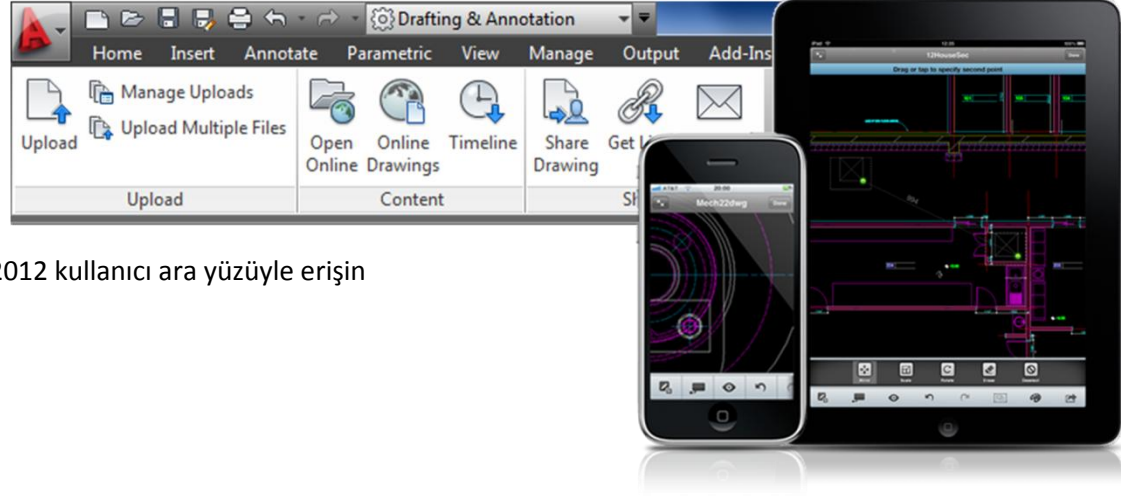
Drafting & Annotation

Home Insert Annotate Parametric View Manage Output Add-Ins

Upload Manage Uploads Upload Multiple Files

Open Online Online Drawings Timeline

Share Drawing Get Li

Upload Content Sh

2012 kullanıcı ara yüzüyle erişin

12HouseSec

Drag or tap to specify second point

Done

AT&T 20:00

Mech22dwg

Done